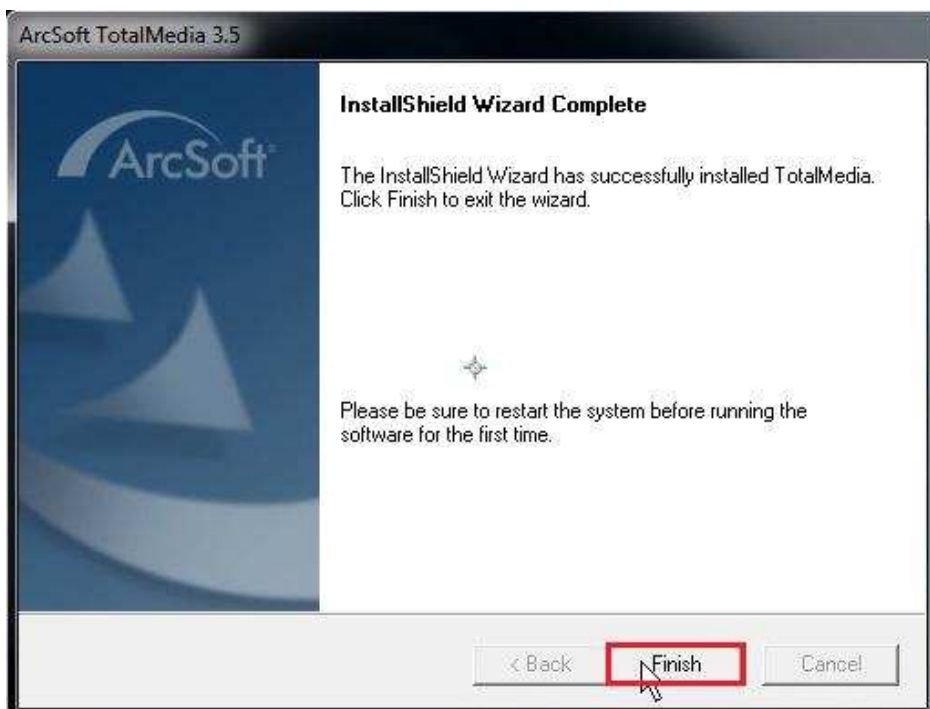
ArcSoft TotalMedia 3.5

ArcSoft

InstallShield Wizard Complete

The InstallShield Wizard has successfully installed TotalMedia. Click Finish to exit the wizard.

Please be sure to restart the system before running the software for the first time.

< Back

Finish

Cancel